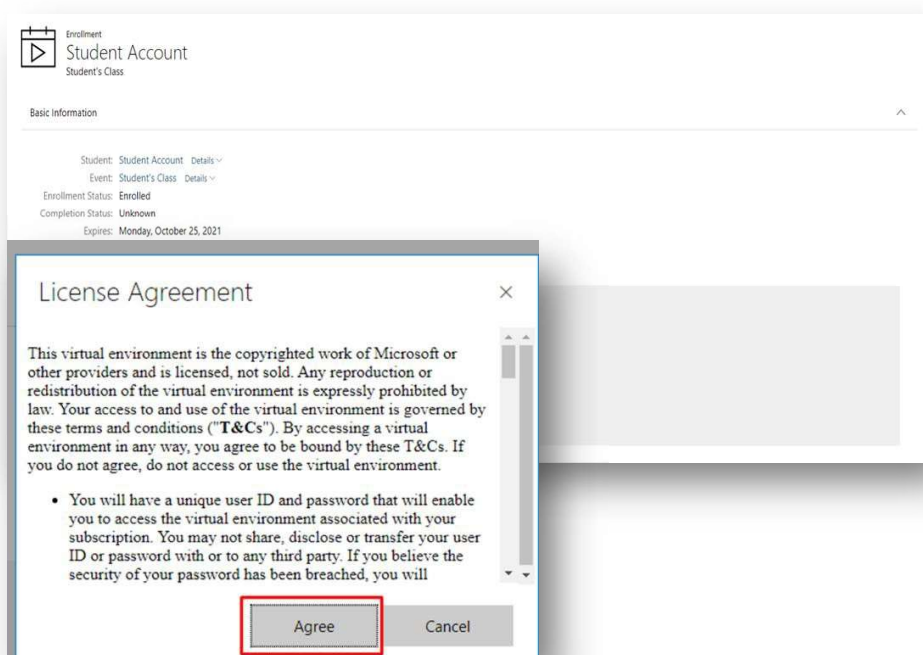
Enrollment
Student Account
Student's Class

Basic Information

Student: Student Account Details
Event: Student's Class Details
Enrollment Status: Enrolled
Completion Status: Unknown
Expires: Monday, October 25, 2021

License Agreement

×

This virtual environment is the copyrighted work of Microsoft or other providers and is licensed, not sold. Any reproduction or redistribution of the virtual environment is expressly prohibited by law. Your access to and use of the virtual environment is governed by these terms and conditions ("**T&Cs**"). By accessing a virtual environment in any way, you agree to be bound by these T&Cs. If you do not agree, do not access or use the virtual environment.

• You will have a unique user ID and password that will enable you to access the virtual environment associated with your subscription. You may not share, disclose or transfer your user ID or password with or to any third party. If you believe the security of your password has been breached, you will

Agree

Cancel